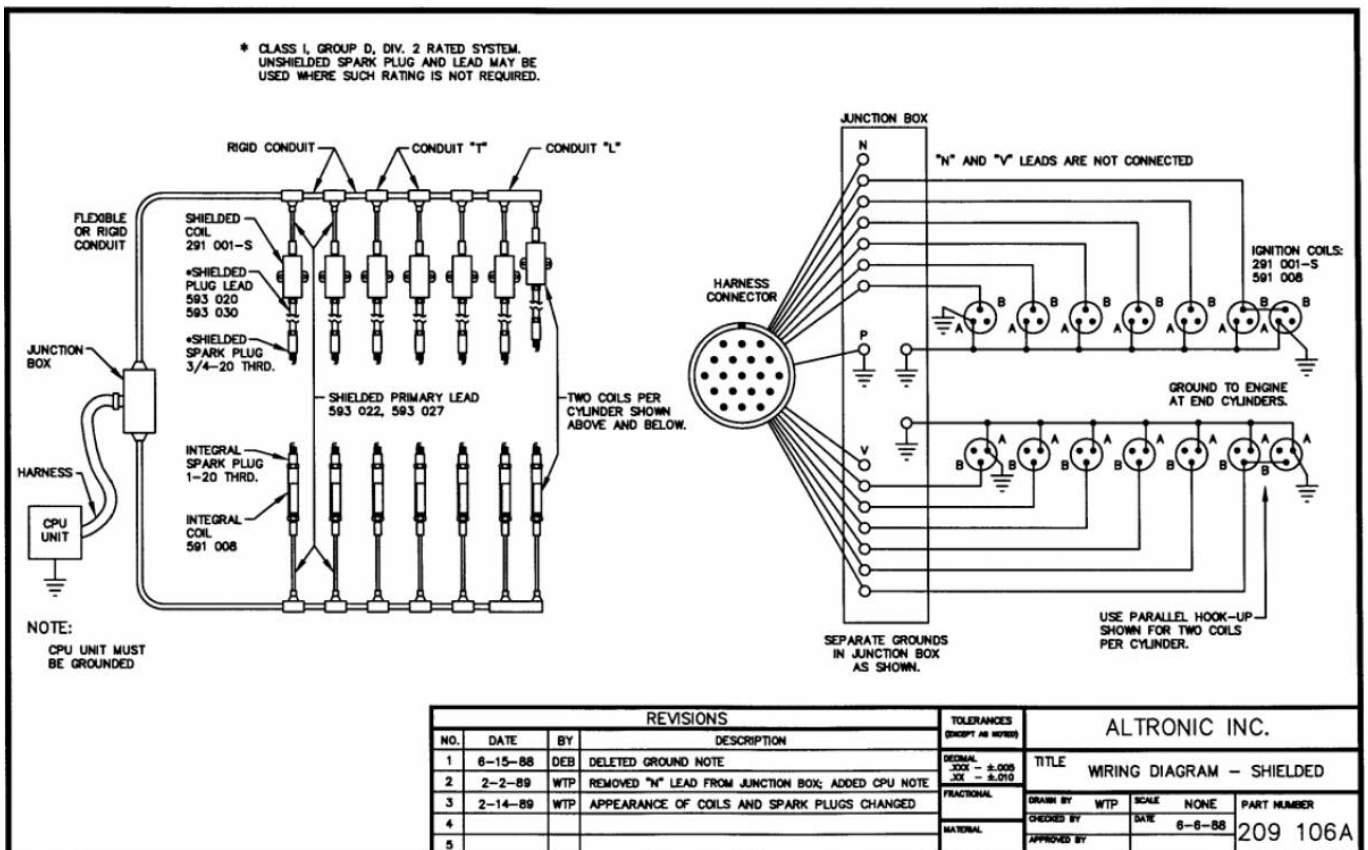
* CLASS I, GROUP D, DIV. 2 RATED SYSTEM. UNSHIELDED SPARK PLUG AND LEAD MAY BE USED WHERE SUCH RATING IS NOT REQUIRED.

RIGID CONDUIT

CONDUIT "T"

CONDUIT "L"

FLEXIBLE OR RIGID CONDUIT

SHIELDED COIL 291 001-S

*SHIELDED PLUG LEAD 593 020 593 030

*SHIELDED SPARK PLUG 3/4-20 THRD.

JUNCTION BOX

SHIELDED PRIMARY LEAD 593 022, 593 027

TWO COILS PER CYLINDER SHOWN ABOVE AND BELOW.

HARNESS

INTEGRAL SPARK PLUG 1-20 THRD.

INTEGRAL COIL 591 008

CPU UNIT

NOTE:
CPU UNIT MUST BE GROUNDED

JUNCTION BOX

N

"N" AND "V" LEADS ARE NOT CONNECTED

HARNESS CONNECTOR

IGNITION COILS: 291 001-S 591 008

B A B A B A B A B A B A B A

P

GROUND TO ENGINE AT END CYLINDERS.

V

A B A B A B A B A B A B A B

USE PARALLEL HOOK-UP SHOWN FOR TWO COILS PER CYLINDER.

SEPARATE GROUNDS IN JUNCTION BOX AS SHOWN.

| REVISIONS | | | |
|---|---|---|---|
| NO. | DATE | BY | DESCRIPTION |
| 1 | 6-15-88 | DEB | DELETED GROUND NOTE |
| 2 | 2-2-89 | WTP | REMOVED "N" LEAD FROM JUNCTION BOX; ADDED CPU NOTE |
| 3 | 2-14-89 | WTP | APPEARANCE OF COILS AND SPARK PLUGS CHANGED |
| 4 | | | |
| 5 | | | |

TOLERANCES (EXCEPT AS NOTED)
DECIMAL .XXX - ±.005 .XX - ±.010
FRACTIONAL
MATERIAL

ALTRONIC INC.

TITLE WIRING DIAGRAM - SHIELDED

DRAWN BY WTP
SCALE NONE
PART NUMBER
CHECKED BY
DATE 6-6-88
APPROVED BY
209 106A